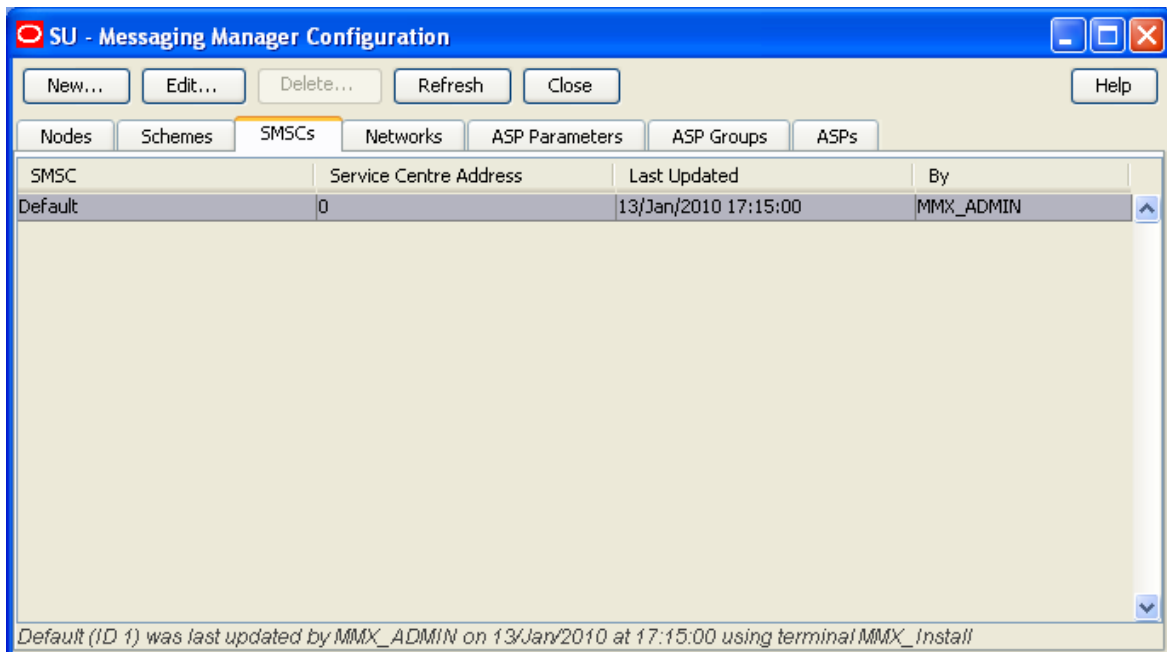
SU - Messaging Manager Configuration

New... Edit... Delete... Refresh Close Help

Nodes Schemes SMSCs Networks ASP Parameters ASP Groups ASPs

| SMSC | Service Centre Address | Last Updated | By |
|---|---|---|---|
| Default | 0 | 13/Jan/2010 17:15:00 | MMX_ADMIN |

Default (ID 1) was last updated by MMX_ADMIN on 13/Jan/2010 at 17:15:00 using terminal MMX_Install